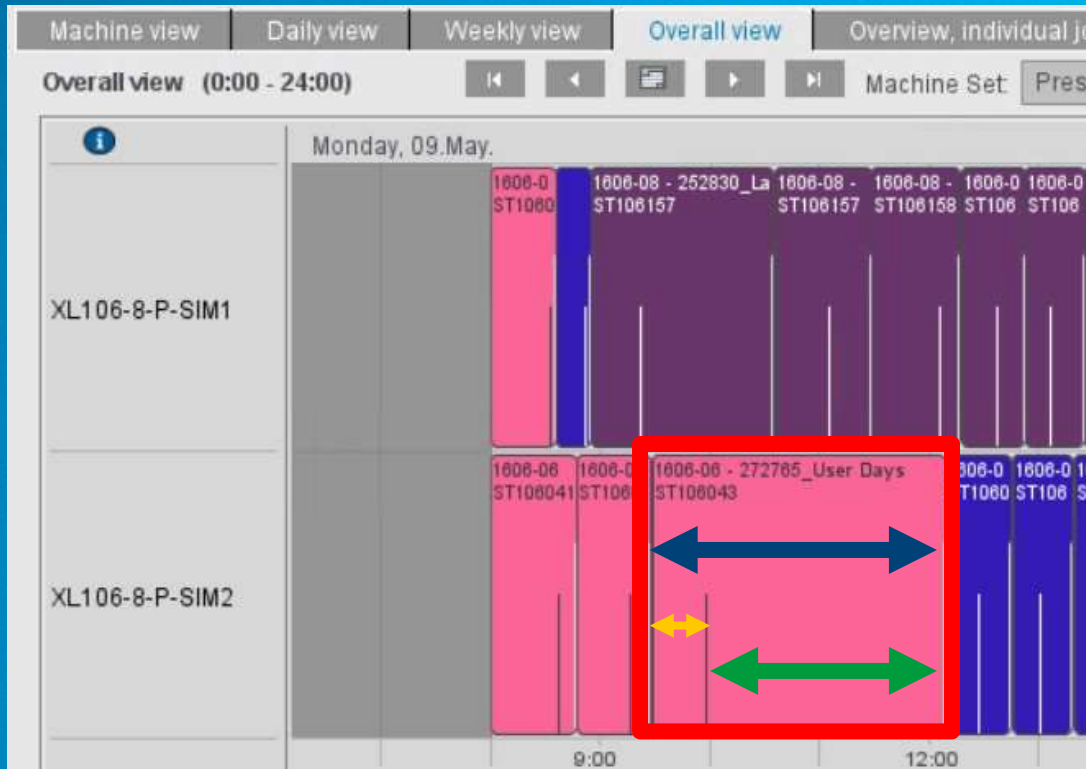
Machine view | Daily view | Weekly view | Overall view | Overview, individual jo

Overall view (0:00 - 24:00)

Machine Set: Pres

Monday, 09.May.

1606-0 ST1060

1606-08 - 252830_La ST106157

1606-08 - ST106157

1606-08 - ST106158

1606-0 ST106

1606-0 ST106

XL106-8-P-SIM1

1606-06 ST106041

1606-0 ST106

1606-06 - 272765_User Days ST106043

606-0 T1060

1606-0 ST106

XL106-8-P-SIM2

9:00

12:00